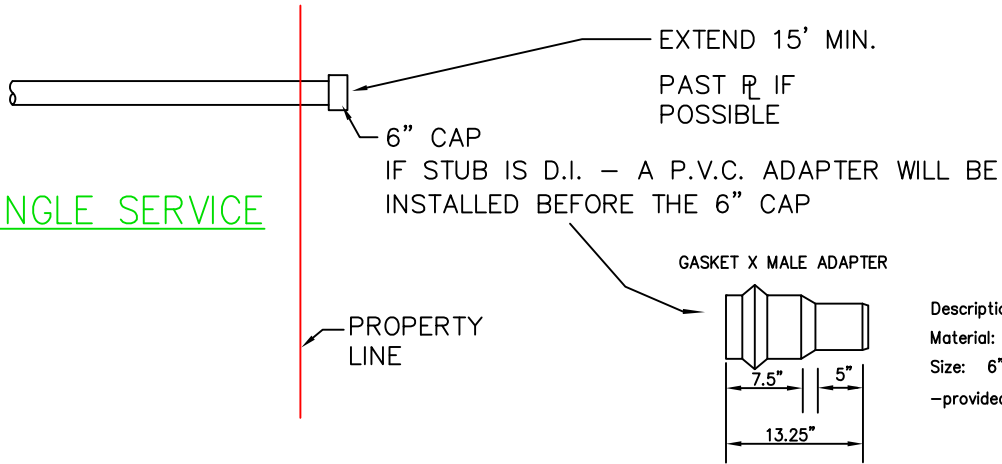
EXTEND 15' MIN.
PAST ℄ IF POSSIBLE

6" CAP
IF STUB IS D.I. – A P.V.C. ADAPTER WILL BE INSTALLED BEFORE THE 6" CAP

NGLE SERVICE

GASKET X MALE ADAPTER

PROPERTY LINE

7.5"
5"
13.25"

Descriptio
Material:
Size: 6"
–provided